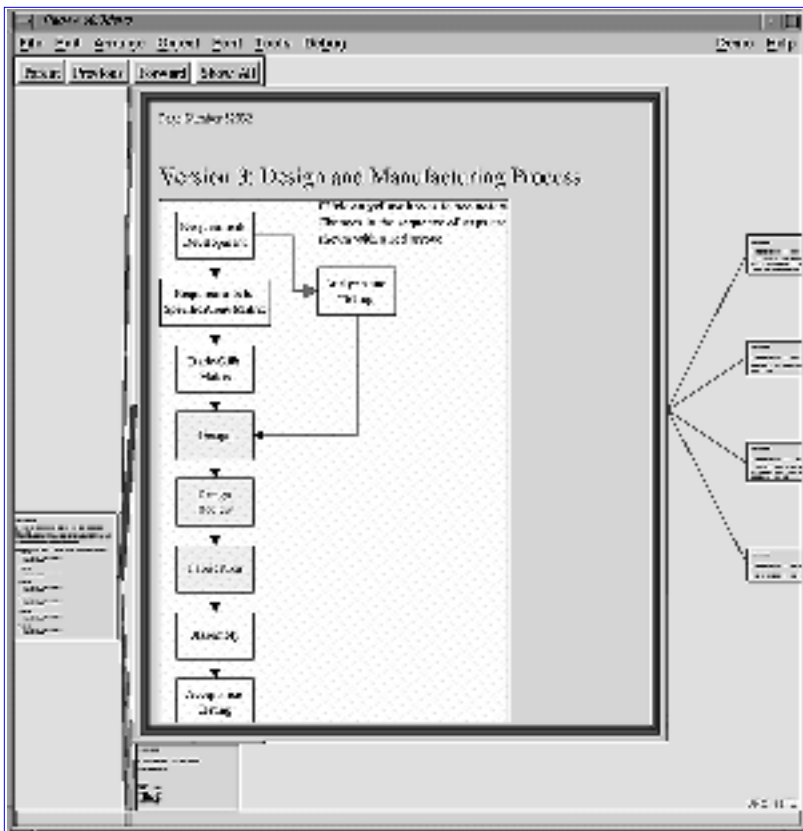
File Edit Arrange Export Font Tools Debug

Demo Help

Zoom Previous Forward Show All

Page Number 5/5/2

Version 3: Design and Manufacturing Process

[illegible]

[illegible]

Requirements and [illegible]

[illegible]

Trade-offs Matrix

Design

Design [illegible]

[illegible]

Assembly

Acceptance Testing

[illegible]